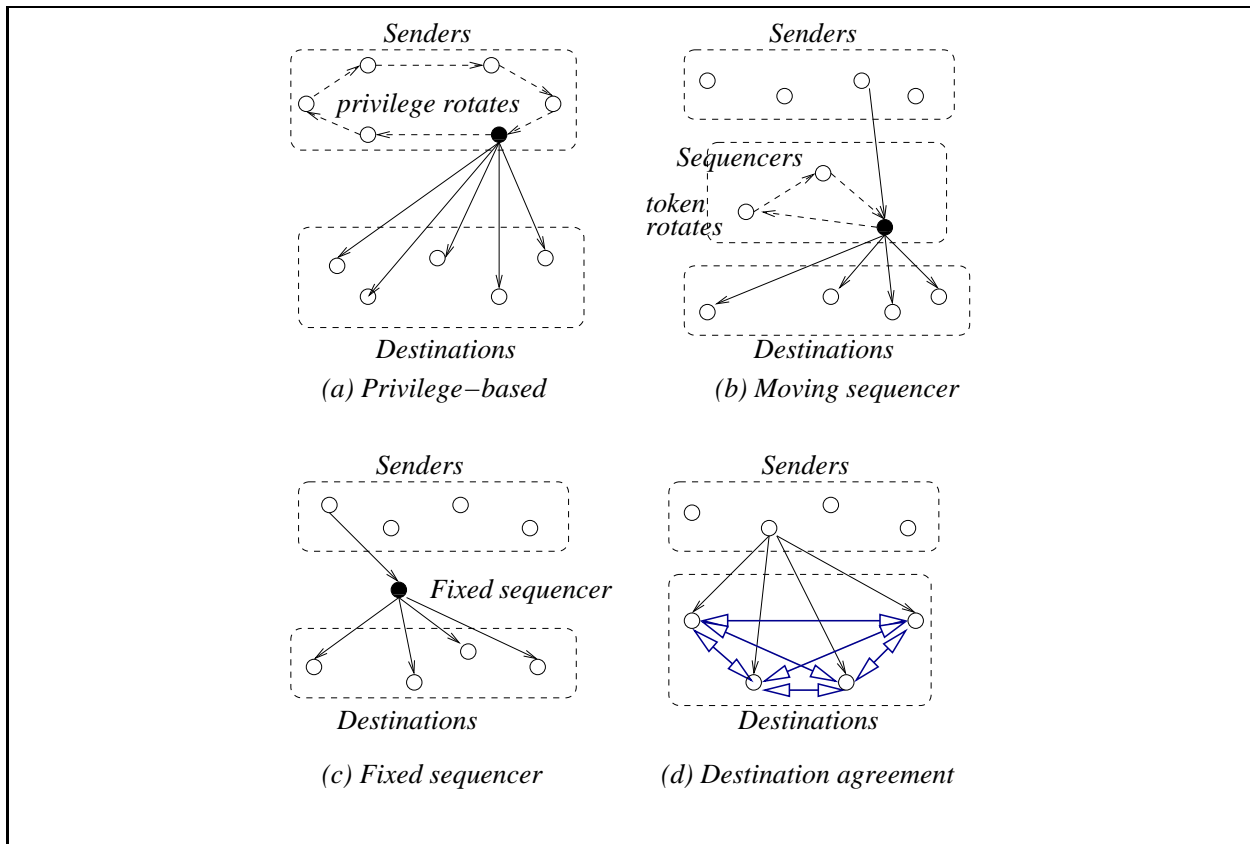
Senders

privilege rotates

Destinations

(a) Privilege−based

Senders

Sequencers

token rotates

Destinations

(b) Moving sequencer

Senders

Fixed sequencer

Destinations

(c) Fixed sequencer

Senders

Destinations

(d) Destination agreement